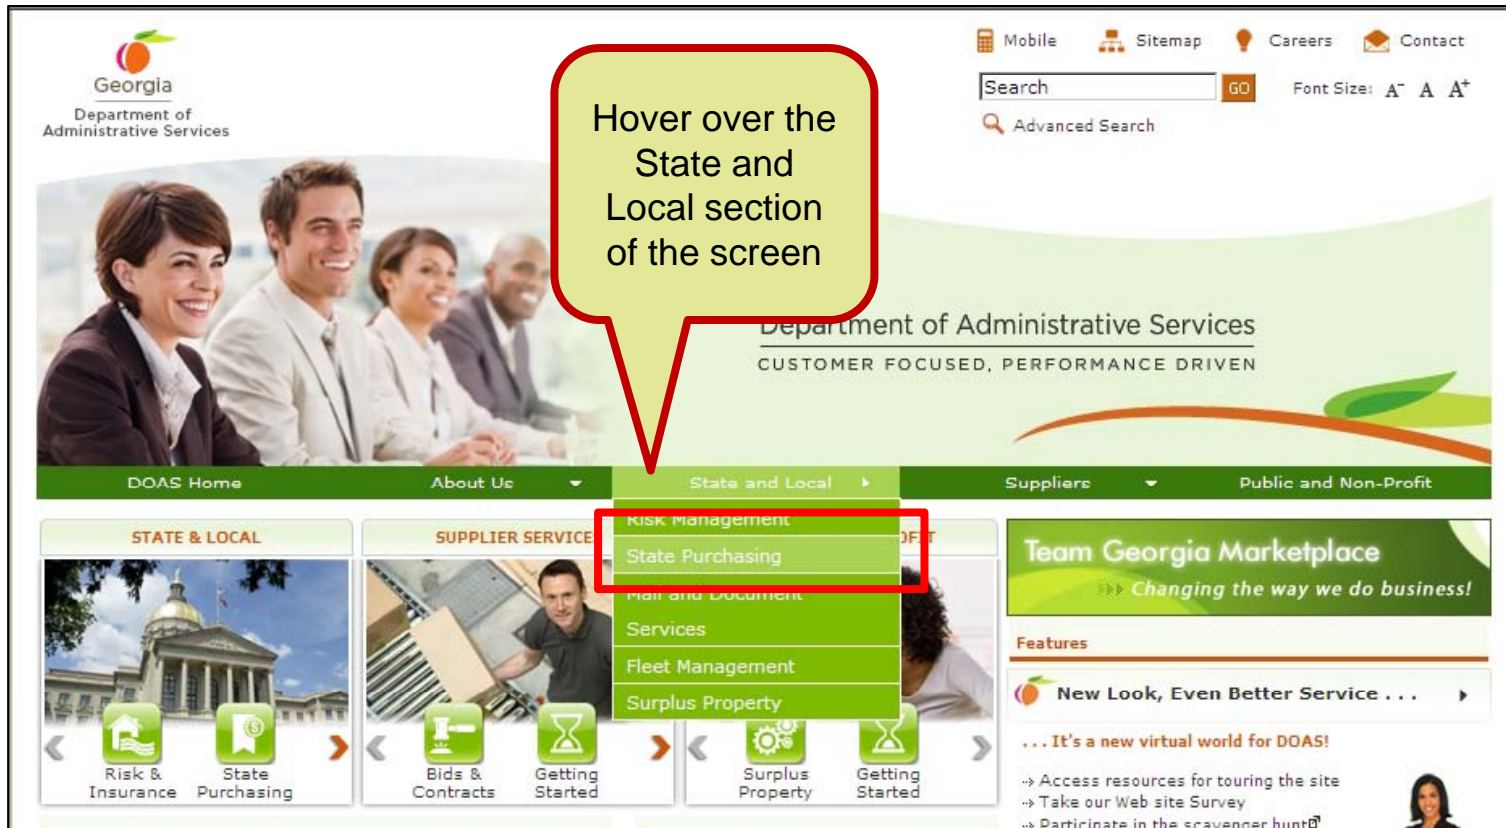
Georgia
Department of Administrative Services

Mobile Sitemap Careers Contact

Search GO Font Size: A⁻ A A⁺

Advanced Search

Hover over the State and Local section of the screen

Department of Administrative Services
CUSTOMER FOCUSED, PERFORMANCE DRIVEN

DOAS Home About Us State and Local Suppliers Public and Non-Profit

Risk Management
State Purchasing
Mail and Document Services
Fleet Management
Surplus Property

STATE & LOCAL
Risk & Insurance State Purchasing

SUPPLIER SERVICE
Bids & Contracts Getting Started

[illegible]OFIT
Surplus Property Getting Started

Team Georgia Marketplace
Changing the way we do business!

Features

New Look, Even Better Service . . .

. . . It's a new virtual world for DOAS!

Access resources for touring the site
Take our Web site Survey
Participate in the scavenger hunt